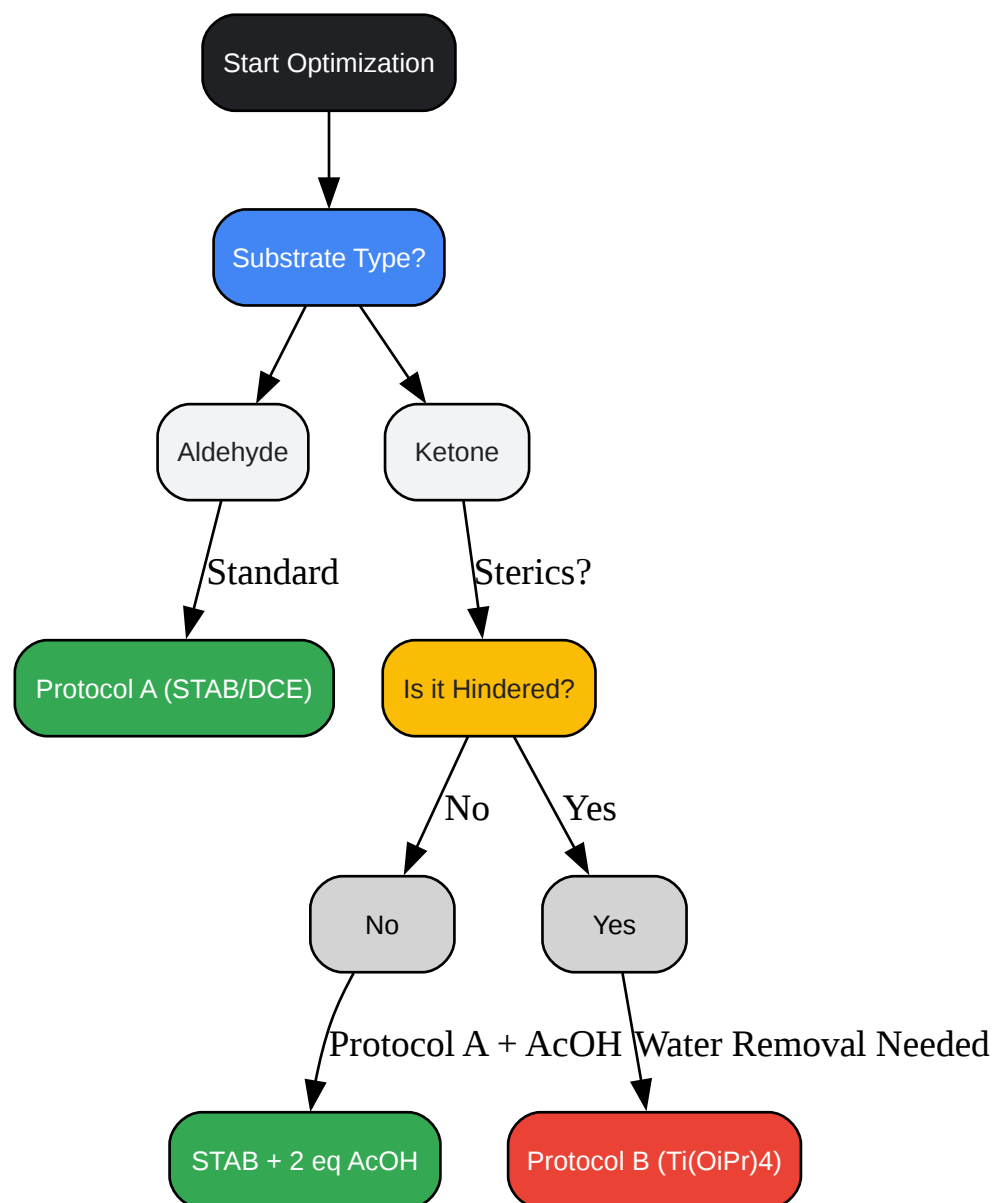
Start Optimization

Substrate Type?

Aldehyde

Ketone

Standard

Sterics?

Protocol A (STAB/DCE)

Is it Hindered?

No

Yes

No

Yes

Protocol A + AcOH

Water Removal Needed

STAB + 2 eq AcOH

Protocol B (Ti(OiPr)4)